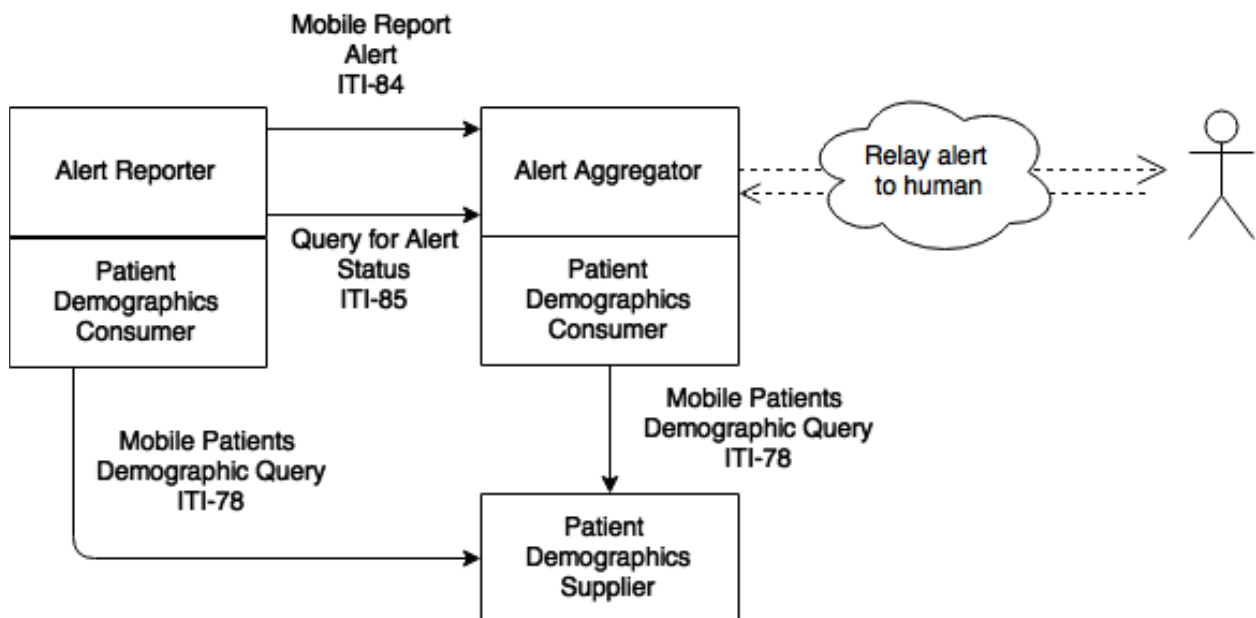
Mobile Report Alert ITI-84

Alert Reporter

Patient Demographics Consumer

Query for Alert Status ITI-85

Alert Aggregator

Patient Demographics Consumer

Relay alert to human

Mobile Patients Demographic Query ITI-78

Mobile Patients Demographic Query ITI-78

Patient Demographics Supplier